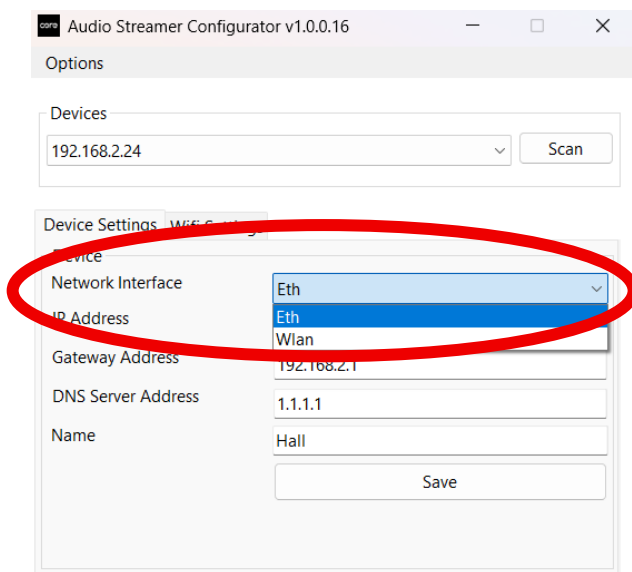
Audio Streamer Configurator v1.0.0.16

Options

Devices

192.168.2.24

Scan

Device Settings

Wifi Settings

Device

Network Interface

Eth

Eth

Wlan

IP Address

Gateway Address

192.168.2.1

DNS Server Address

1.1.1.1

Name

Hall

Save